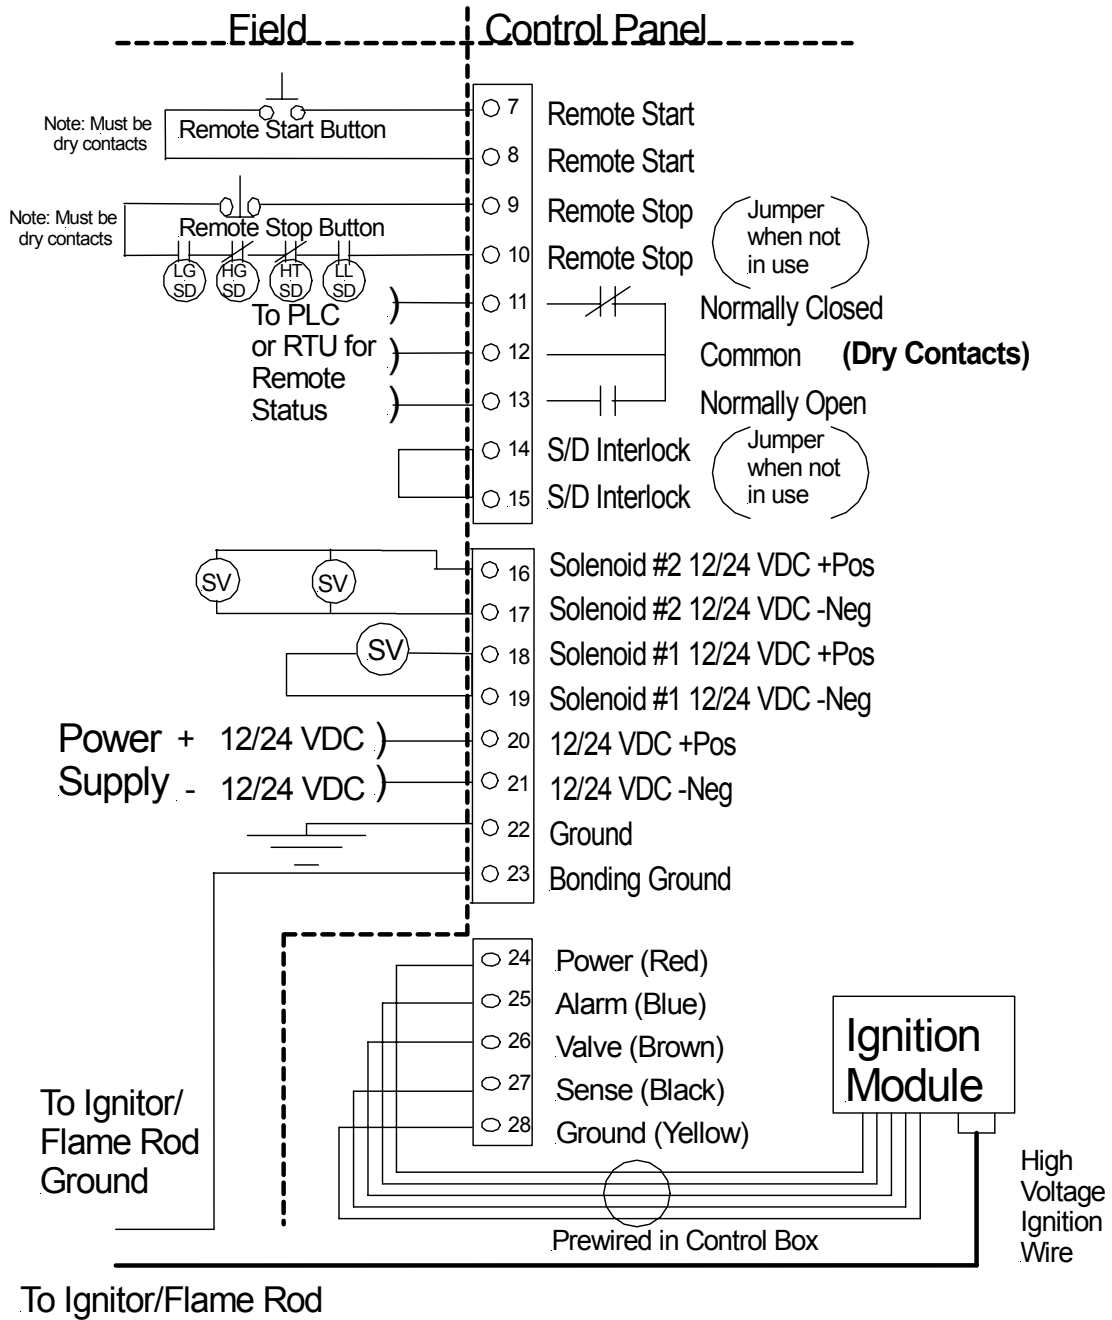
Field Control Panel

Note: Must be dry contacts

Remote Start Button

7 Remote Start
8 Remote Start

Note: Must be dry contacts

Remote Stop Button

9 Remote Stop
10 Remote Stop

Jumper when not in use

LG SD HG SD HT SD LL SD

To PLC or RTU for Remote Status

11 Normally Closed
12 Common (Dry Contacts)
13 Normally Open
14 S/D Interlock
15 S/D Interlock

Jumper when not in use

SV SV SV

16 Solenoid #2 12/24 VDC +Pos
17 Solenoid #2 12/24 VDC -Neg
18 Solenoid #1 12/24 VDC +Pos
19 Solenoid #1 12/24 VDC -Neg

Power Supply + 12/24 VDC - 12/24 VDC

20 12/24 VDC +Pos
21 12/24 VDC -Neg
22 Ground
23 Bonding Ground

24 Power (Red)
25 Alarm (Blue)
26 Valve (Brown)
27 Sense (Black)
28 Ground (Yellow)

Ignition Module

To Ignitor/ Flame Rod Ground

High Voltage Ignition Wire

Prewired in Control Box

To Ignitor/Flame Rod